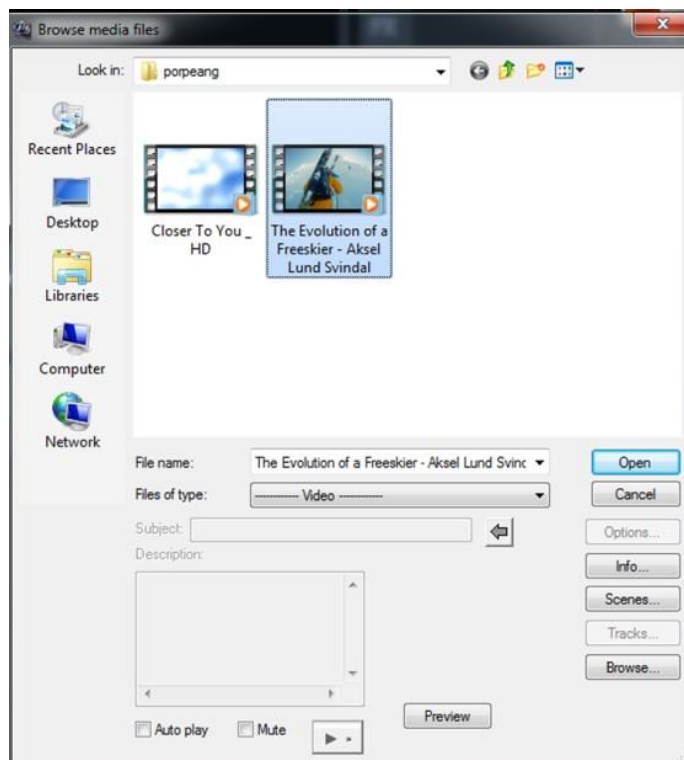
Browse media files

Look in: porpeang

Recent Places

Desktop

Libraries

Computer

Network

Closer To You _ HD

The Evolution of a Freeskier - Aksel Lund Svindal

File name: The Evolution of a Freeskier - Aksel Lund Svinc

Files of type: ---------- Video ----------

Open

Cancel

Subject:

Description:

Options...

Info...

Scenes...

Tracks...

Browse...

Auto play

Mute

Preview